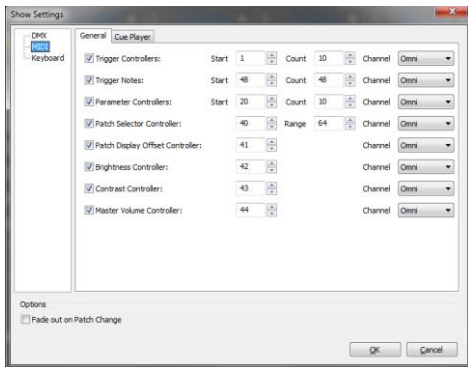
Show Settings

DMX
MIDI
Keyboard

General | Cue Player

Trigger Controllers: Start 1 Count 10 Channel Omni
Trigger Notes: Start 48 Count 48 Channel Omni
Parameter Controllers: Start 20 Count 10 Channel Omni
Patch Selector Controller: 40 Range 64 Channel Omni
Patch Display Offset Controller: 41 Channel Omni
Brightness Controller: 42 Channel Omni
Contrast Controller: 43 Channel Omni
Master Volume Controller: 44 Channel Omni

Options
Fade out on Patch Change

OK Cancel